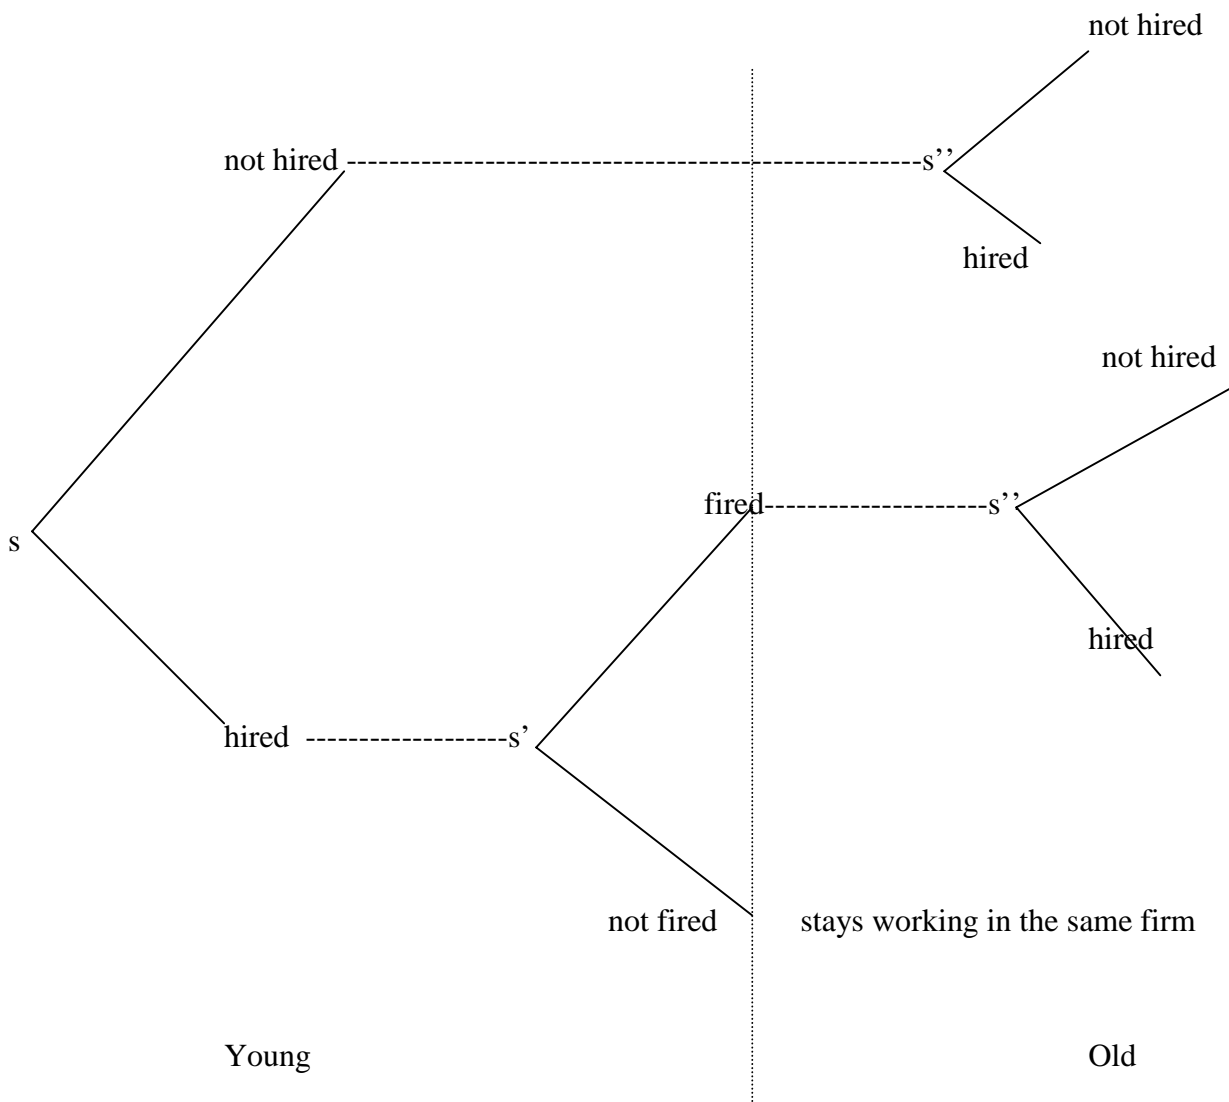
not hired

not hired ------------------------------------------------s''

hired

not hired

fired-------------------s''

s

hired

hired ------------------s'

not fired

stays working in the same firm

Young

Old